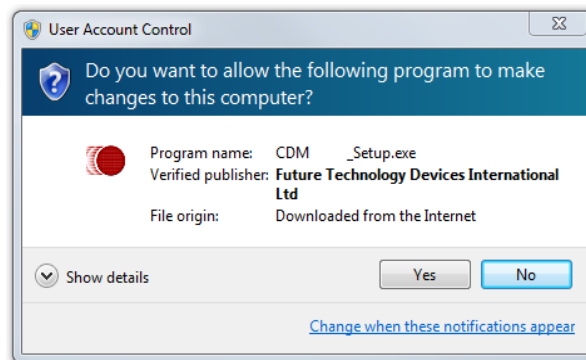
User Account Control

Do you want to allow the following program to make changes to this computer?

Program name: CDM _Setup.exe
Verified publisher: Future Technology Devices International Ltd
File origin: Downloaded from the Internet

Show details

Yes

No

Change when these notifications appear